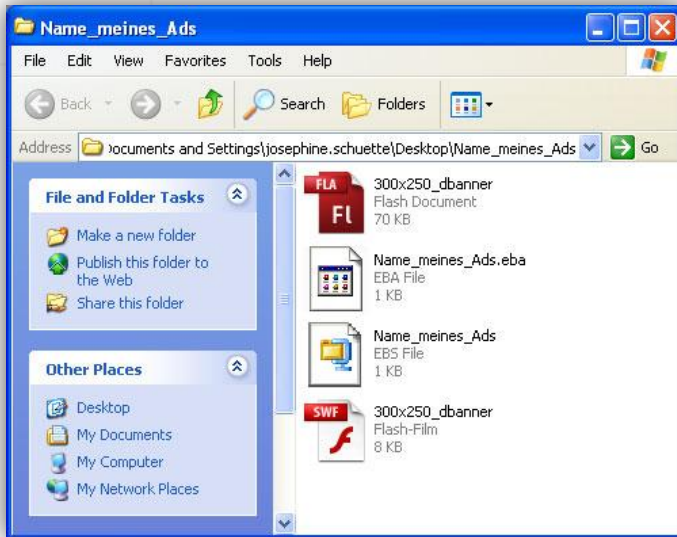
Name_meines_Ads

File Edit View Favorites Tools Help

Back Search Folders

Address ocuments and Settings\josephine.schuette\Desktop\Name_meines_Ads Go

File and Folder Tasks

Make a new folder
Publish this folder to the Web
Share this folder

Other Places

Desktop
My Documents
My Computer
My Network Places

FLA
Fl
300x250_dbanner
Flash Document
70 KB

Name_meines_Ads.eba
EBA File
1 KB

Name_meines_Ads
EBS File
1 KB

SWF
300x250_dbanner
Flash-Film
8 KB